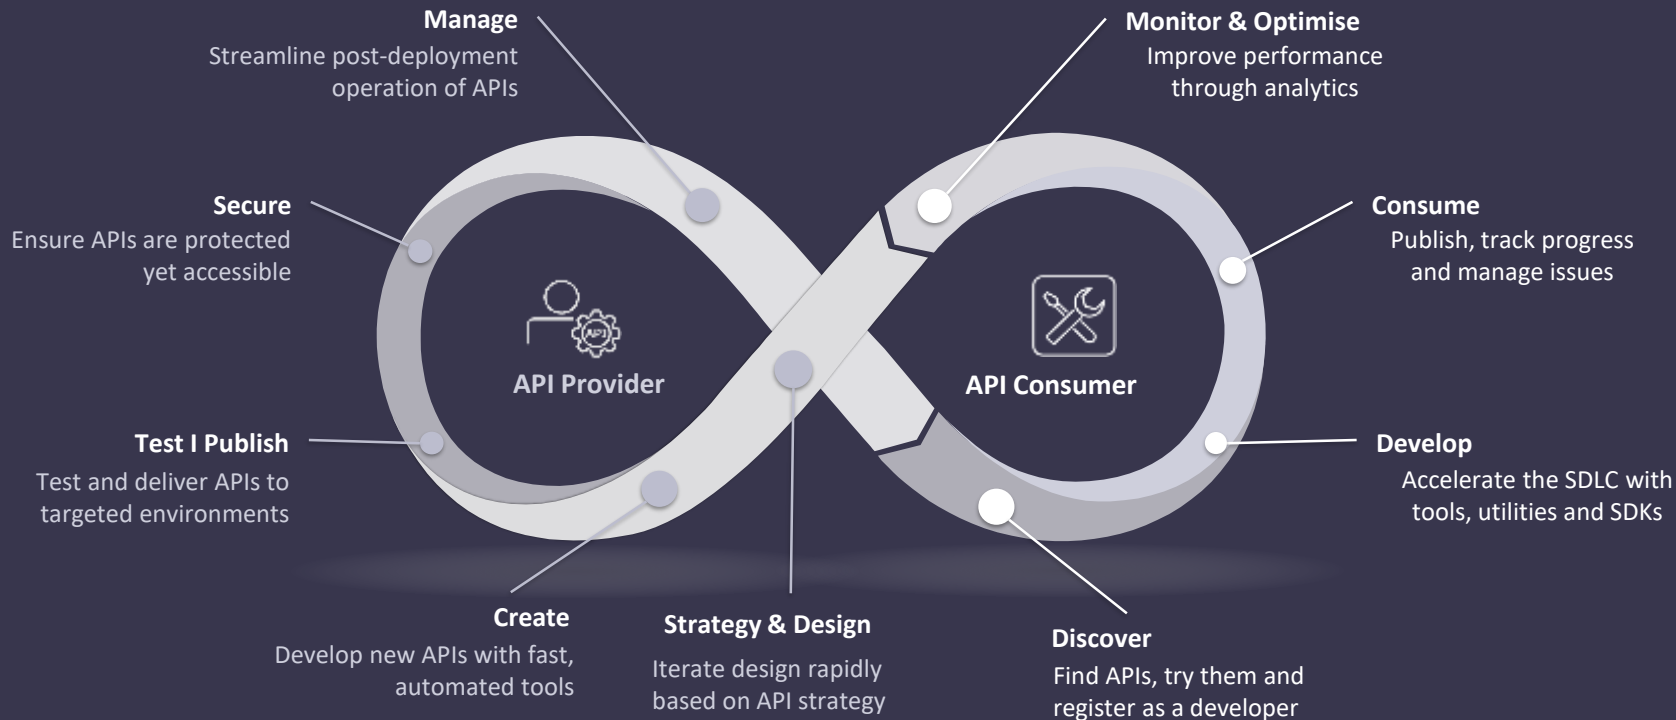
Manage
Streamline post-deployment operation of APIs

Monitor & Optimise
Improve performance through analytics

Secure
Ensure APIs are protected yet accessible

Consume
Publish, track progress and manage issues

API

API Provider

API Consumer

Test I Publish
Test and deliver APIs to targeted environments

Develop
Accelerate the SDLC with tools, utilities and SDKs

Create
Develop new APIs with fast, automated tools

Strategy & Design
Iterate design rapidly based on API strategy

Discover
Find APIs, try them and register as a developer